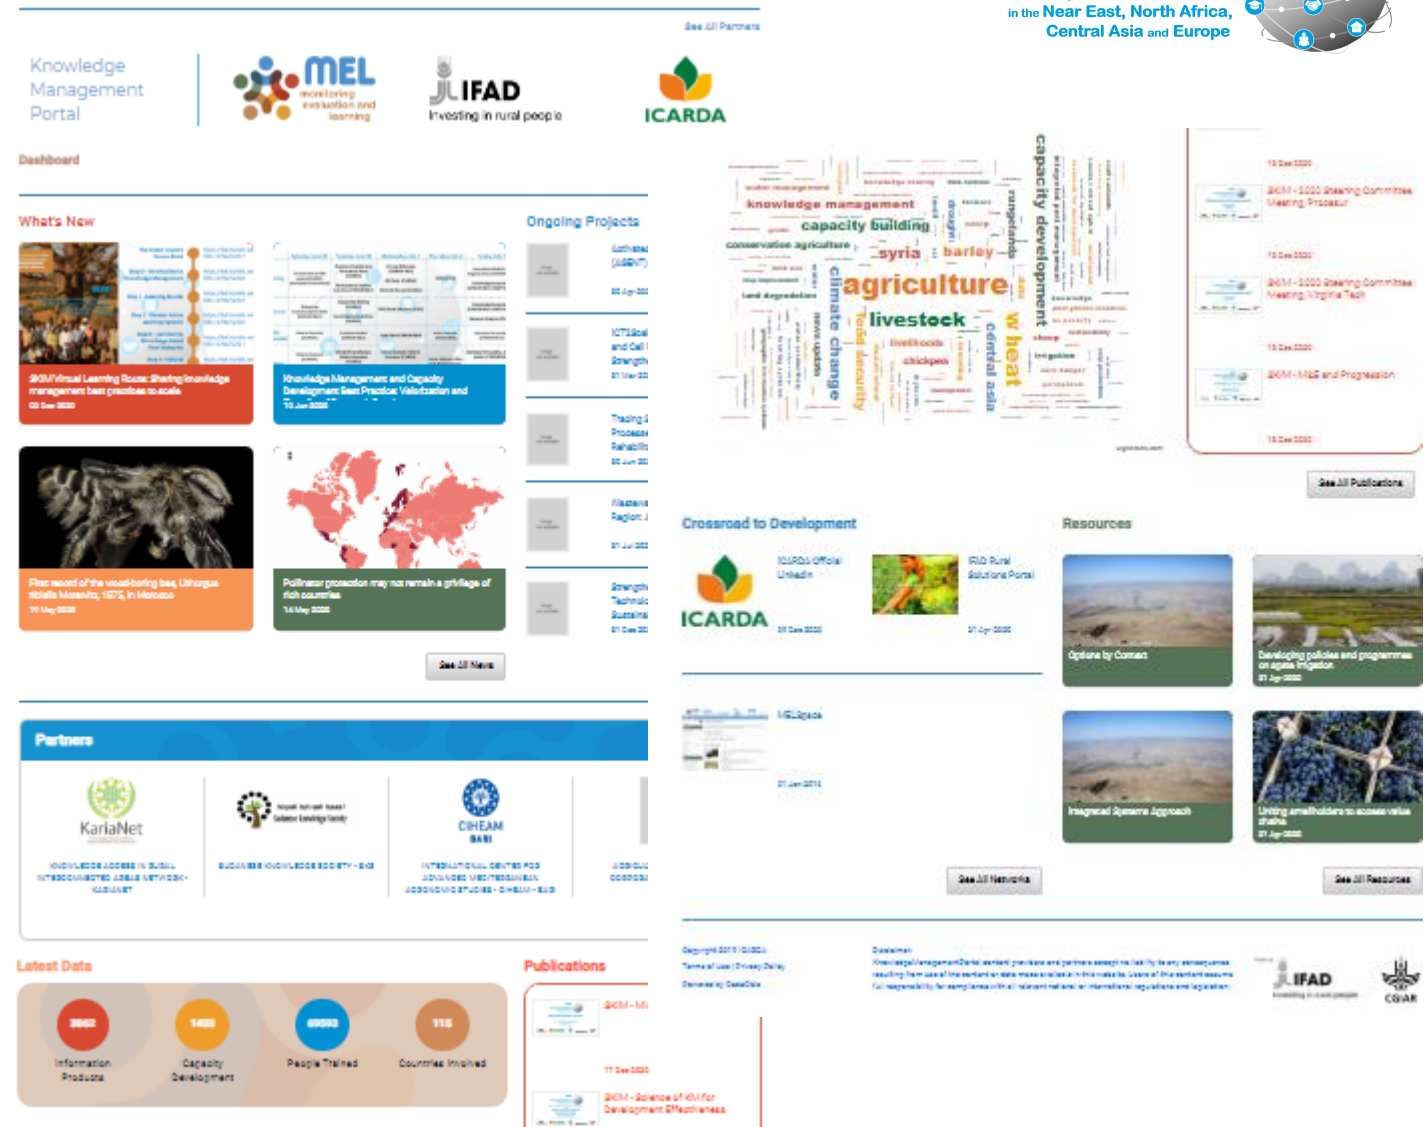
in the Near East, North Africa, Central Asia and Europe

See All Partners

Knowledge Management Portal

MEL monitoring evaluation and learning

IFAD Investing in rural people

ICARDA

Dashboard

What's New

SKM Virtual Learning Route: Sharing knowledge management best practices to scale
03 Dec 2020

Knowledge Management and Capacity Development Best Practice: Valorization and
10 Jun 2020

First record of the wood-boring bee, Lithurgus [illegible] in Morocco
10 May 2020

Pollinator protection may not remain a privilege of rich countries
14 May 2020

See All News

Ongoing Projects

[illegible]

Partners

KarlaNet
KNOWLEDGE ACCESS IN RURAL INTERCONNECTED AREAS NETWORK - KARIANET

SUDANESE KNOWLEDGE SOCIETY - SKS

CIHEAM BARI
INTERNATIONAL CENTER FOR ADVANCED MEDITERRANEAN AGRONOMIC STUDIES - CIHEAM - BARI

Latest Data

Information Products

Capacity Development

People Trained

Countries Involved

Publications

SKM - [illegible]

SKM - Science of KM for Development Effectiveness

knowledge management
capacity building
conservation agriculture
syria
barley
agriculture
livestock
climate change
food security
wheat
central asia
capacity development
rangelands
chickpea
livelihoods
irrigation
drought

SKM - 2020 Steering Committee Meeting, Proceedings
SKM - 2020 Steering Committee Meeting, Virginia Tech
SKM - M&E and Progression

See All Publications

Crossroad to Development

ICARDA
ICARDA Official LinkedIn
IFAD Rural Solutions Portal
MELSpace

See All Networks

Resources

Options by Context

Developing policies and programmes on agave irrigation

Integrated Systems Approach

Linking smallholders to access value chains

See All Resources

Copyright 2019 ICARDA
Terms of Use | Privacy Policy
Powered by DataObs

Disclaimer

IFAD Investing in rural people

CGIAR